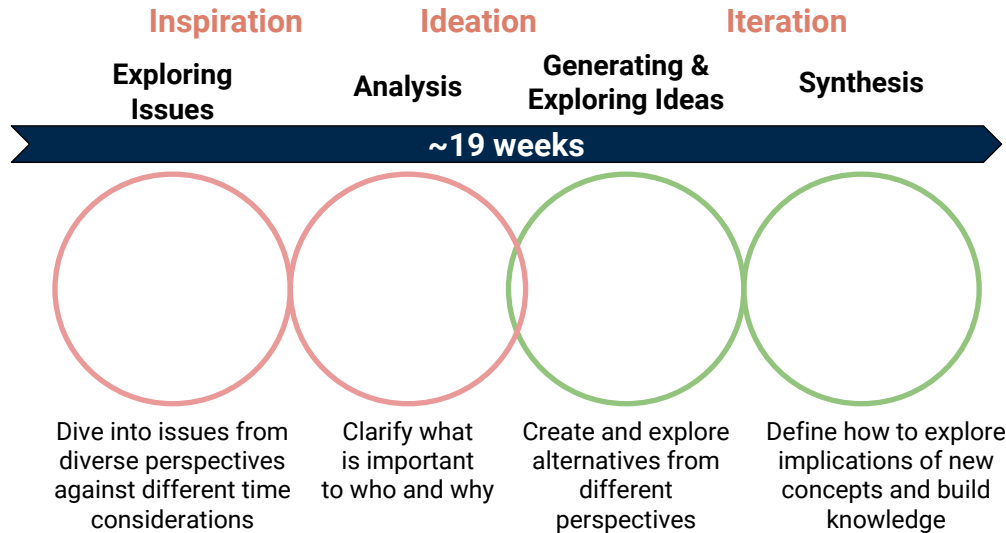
Inspiration
Ideation
Iteration

Exploring Issues
Analysis
Generating & Exploring Ideas
Synthesis

~19 weeks

Dive into issues from diverse perspectives against different time considerations

Clarify what is important to who and why

Create and explore alternatives from different perspectives

Define how to explore implications of new concepts and build knowledge